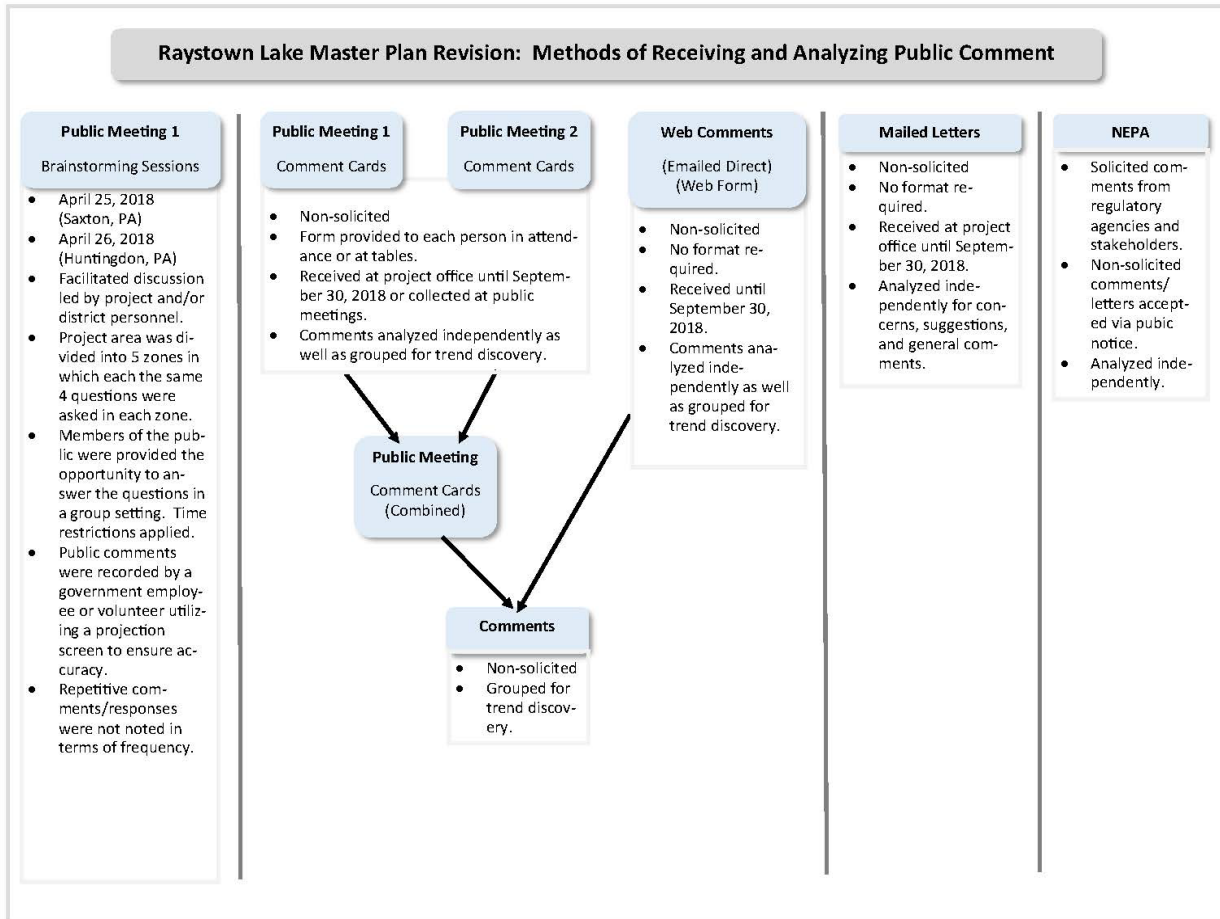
Raystown Lake Master Plan Revision: Methods of Receiving and Analyzing Public Comment

Public Meeting 1

Brainstorming Sessions

- April 25, 2018 (Saxton, PA)
- April 26, 2018 (Huntingdon, PA)
- Facilitated discussion led by project and/or district personnel.
- Project area was divided into 5 zones in which each the same 4 questions were asked in each zone.
- Members of the public were provided the opportunity to answer the questions in a group setting. Time restrictions applied.
- Public comments were recorded by a government employee or volunteer utilizing a projection screen to ensure accuracy.
- Repetitive comments/responses were not noted in terms of frequency.

Public Meeting 1

Comment Cards

Public Meeting 2

Comment Cards

- Non-solicited
- Form provided to each person in attendance or at tables.
- Received at project office until September 30, 2018 or collected at public meetings.
- Comments analyzed independently as well as grouped for trend discovery.

Public Meeting

Comment Cards (Combined)

Comments

- Non-solicited
- Grouped for trend discovery.

Web Comments

(Emailed Direct) (Web Form)

- Non-solicited
- No format required.
- Received until September 30, 2018.
- Comments analyzed independently as well as grouped for trend discovery.

Mailed Letters

- Non-solicited
- No format required.
- Received at project office until September 30, 2018.
- Analyzed independently for concerns, suggestions, and general comments.

NEPA

- Solicited comments from regulatory agencies and stakeholders.
- Non-solicited comments/letters accepted via pubic notice.
- Analyzed independently.